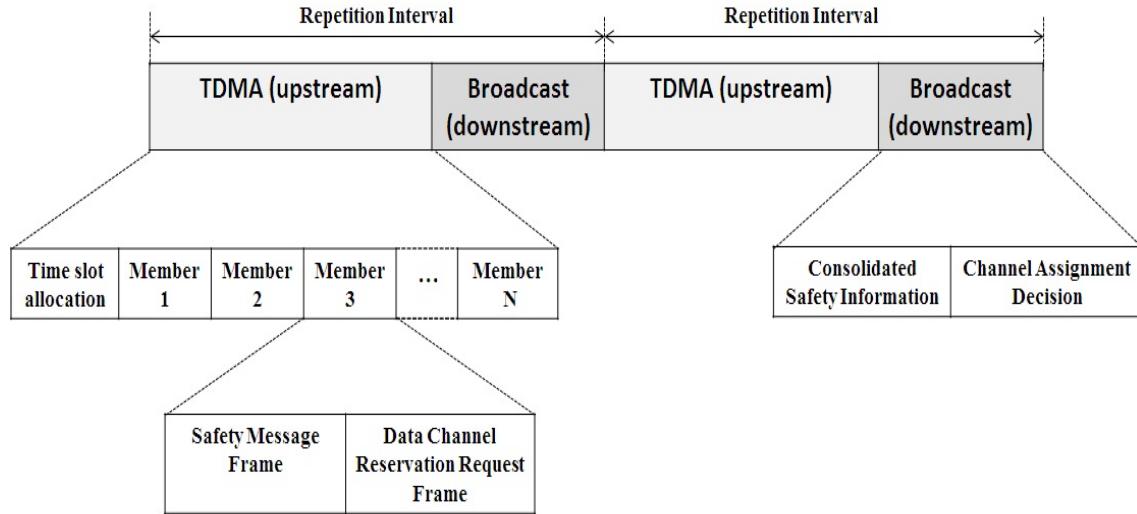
Repetition Interval

Repetition Interval

TDMA (upstream)

Broadcast (downstream)

TDMA (upstream)

Broadcast (downstream)

| Time slot allocation | Member 1 | Member 2 | Member 3 | … | Member N |
|---|---|---|---|---|---|

| Consolidated Safety Information | Channel Assignment Decision |
|---|---|

| Safety Message Frame | Data Channel Reservation Request Frame |
|---|---|